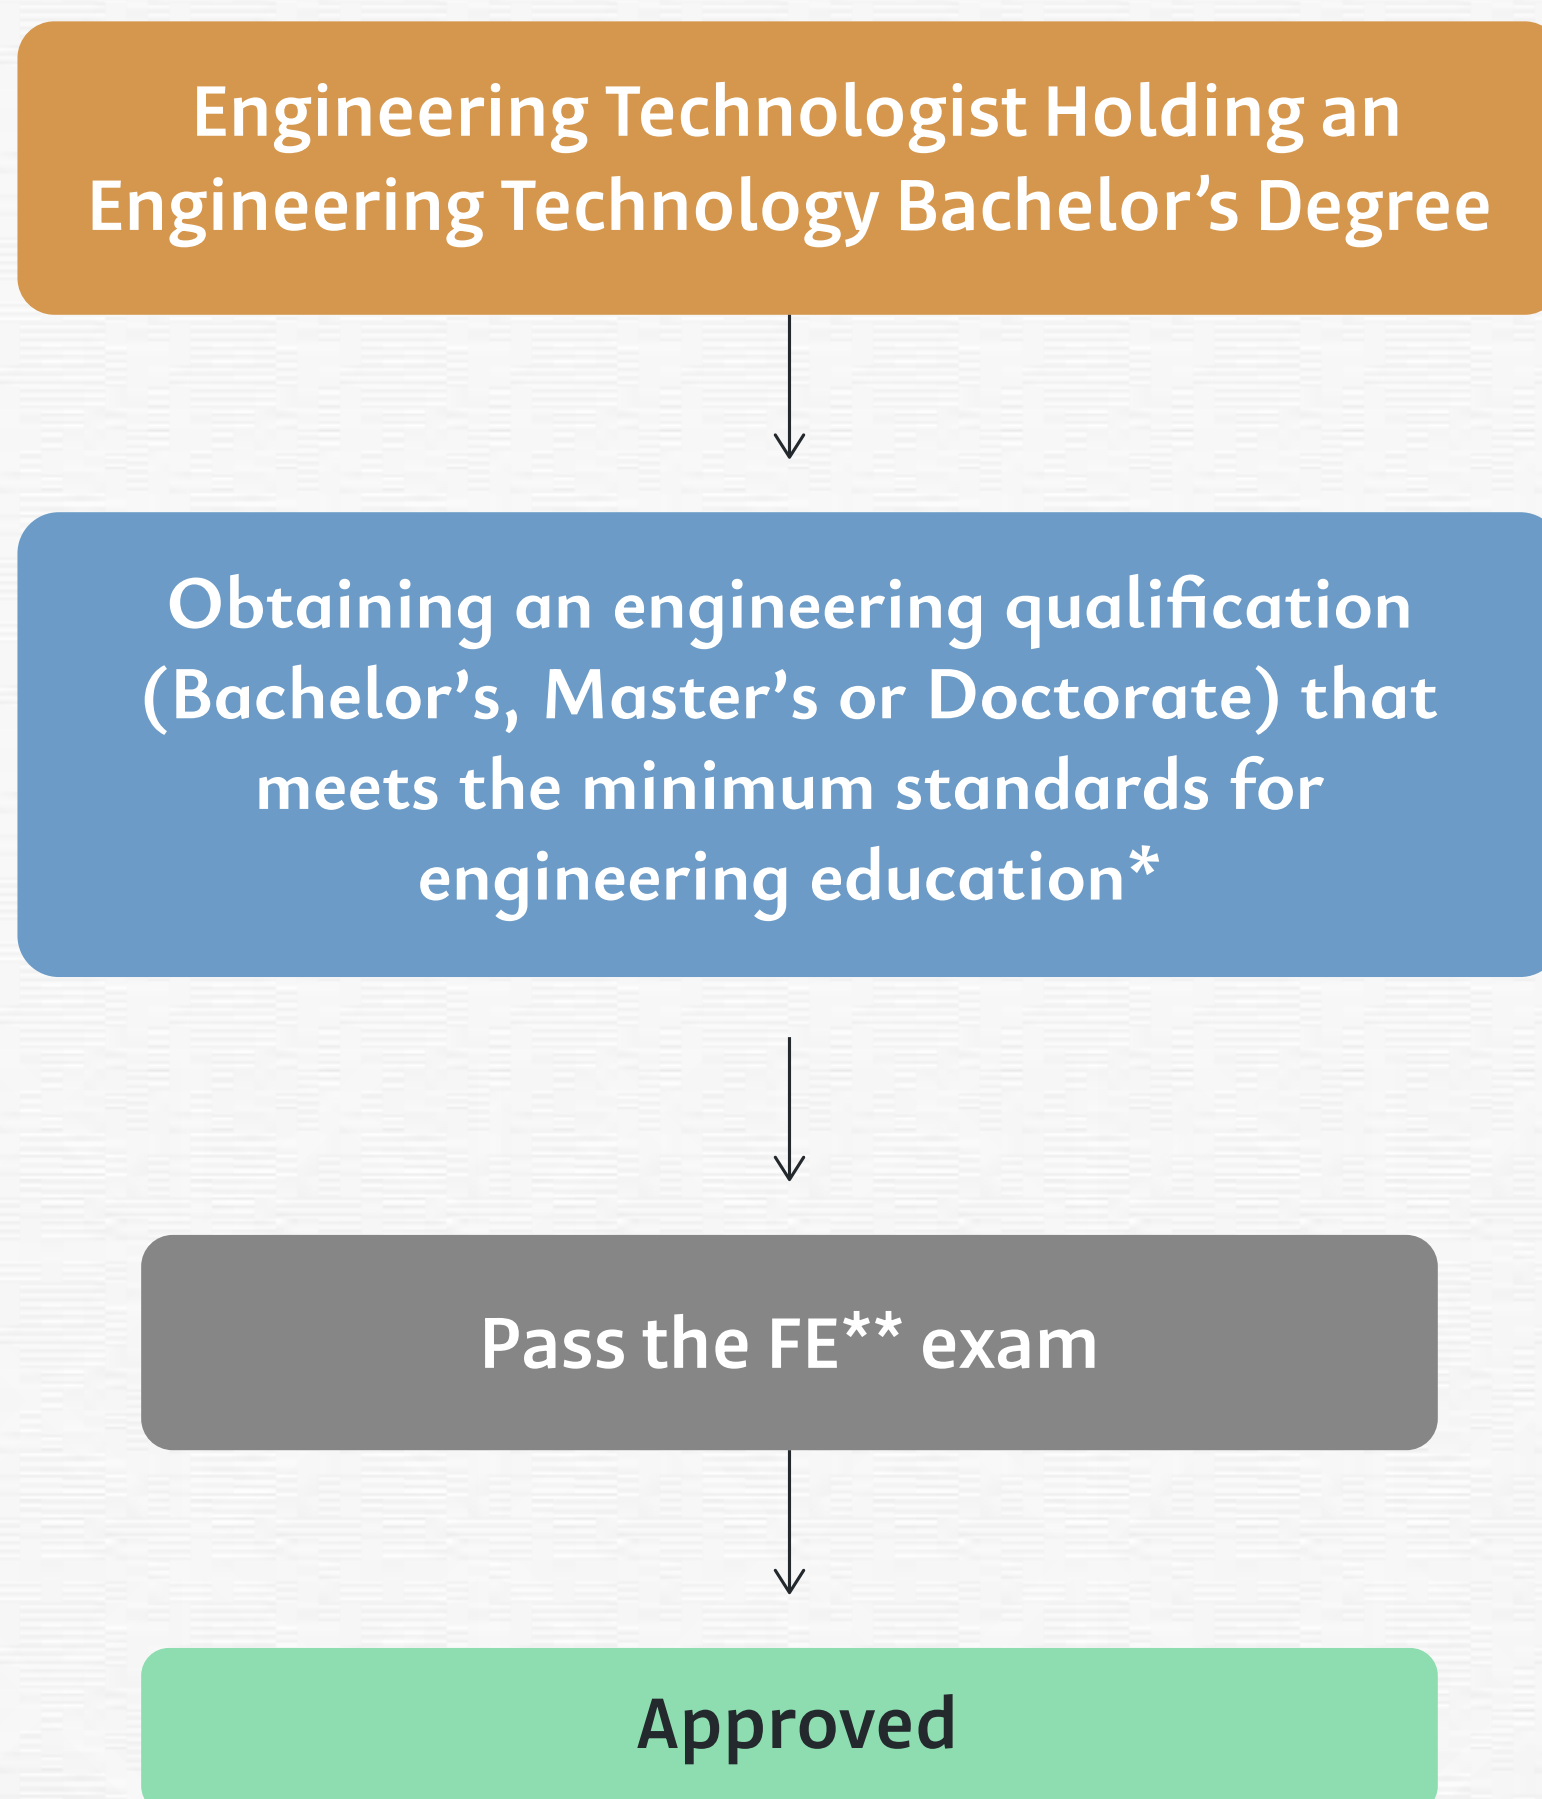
Engineering Technologist Holding an Engineering Technology Bachelor’s Degree

Obtaining an engineering qualification (Bachelor’s, Master’s or Doctorate) that meets the minimum standards for engineering education*

Pass the FE** exam

Approved